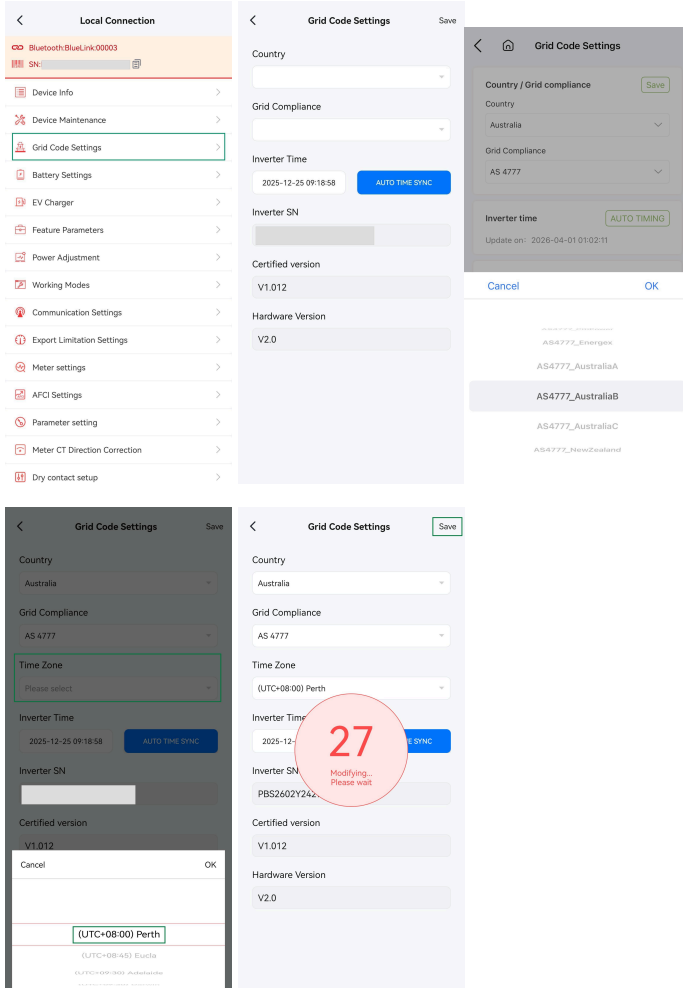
Local Connection

Bluetooth:BlueLink:00003
SN:

Device Info
Device Maintenance
Grid Code Settings
Battery Settings
EV Charger
Feature Parameters
Power Adjustment
Working Modes
Communication Settings
Export Limitation Settings
Meter settings
AFCI Settings
Parameter setting
Meter CT Direction Correction
Dry contact setup

Grid Code Settings
Save

Country

Grid Compliance

Inverter Time
2025-12-25 09:18:58
AUTO TIME SYNC

Inverter SN

Certified version
V1.012

Hardware Version
V2.0

Grid Code Settings

Country / Grid compliance
Save
Country
Australia
Grid Compliance
AS 4777

Inverter time
AUTO TIMING
Update on : 2026-04-01 01:02:11

Cancel
OK

AS4777_Energex
AS4777_AustraliaA
AS4777_AustraliaB
AS4777_AustraliaC
AS4777_NewZealand

Grid Code Settings
Save

Country
Australia

Grid Compliance
AS 4777

Time Zone
Please select

Inverter Time
2025-12-25 09:18:58
AUTO TIME SYNC

Inverter SN

Certified version
V1.012

Cancel
OK

(UTC+08:00) Perth
(UTC+08:45) Eucla
(UTC+09:30) Adelaide

Grid Code Settings
Save

Country
Australia

Grid Compliance
AS 4777

Time Zone
(UTC+08:00) Perth

Inverter Time
2025-12-
TE SYNC

Inverter SN
PBS2602Y242

27
Modifying...
Please wait

Certified version
V1.012

Hardware Version
V2.0